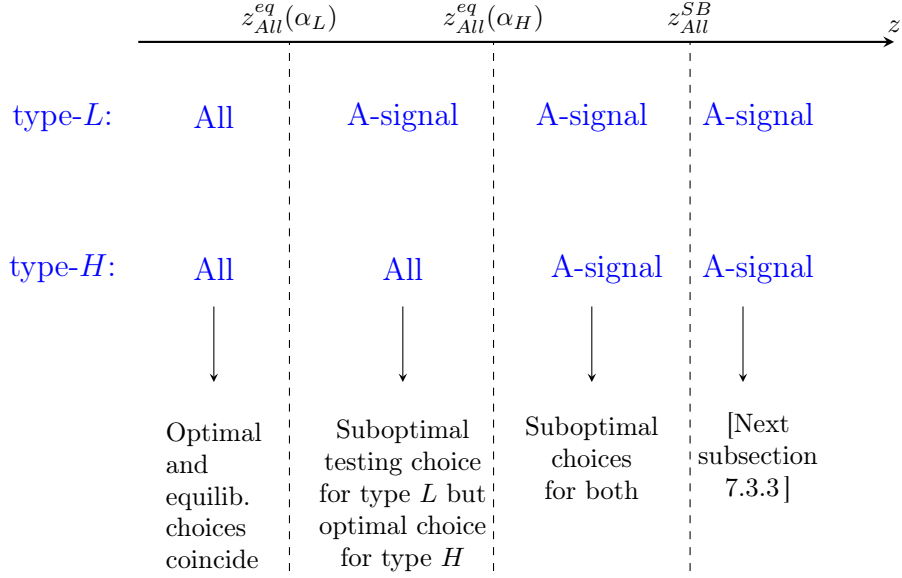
$z^{eq}_{All}(\alpha_L)$ $z^{eq}_{All}(\alpha_H)$ $z^{SB}_{All}$ $z$

type-$L$: All A-signal A-signal A-signal

type-$H$: All All A-signal A-signal

Optimal and equilib. choices coincide

Suboptimal testing choice for type $L$ but optimal choice for type $H$

Suboptimal choices for both

[Next subsection 7.3.3]